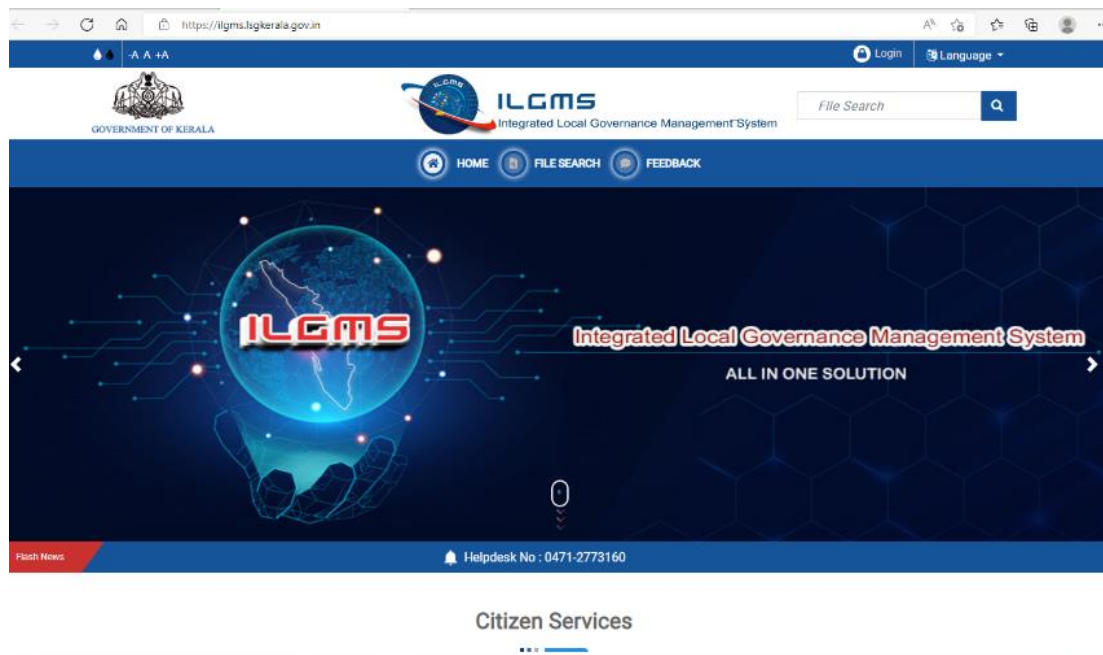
https://ilgms.lsgkerala.gov.in

-A A +A

Login

Language

GOVERNMENT OF KERALA

ILGMS

ILGMS
Integrated Local Governance Management System

File Search

HOME FILE SEARCH FEEDBACK

ILGMS

Integrated Local Governance Management System
ALL IN ONE SOLUTION

Flash News

Helpdesk No : 0471-2773160

Citizen Services